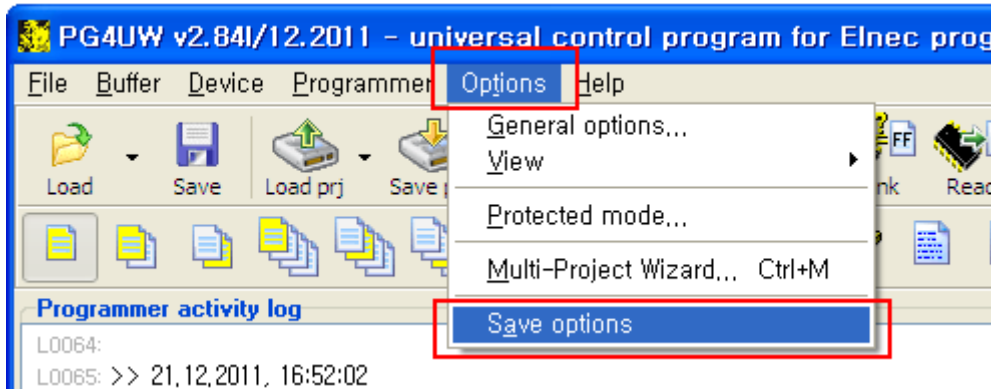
PG4UW v2.84l/12.2011 - universal control program for Elnec prog

File Buffer Device Programmer Options Help

Load Save Load prj Save p nk Reac

General options...
View
Protected mode...
Multi-Project Wizard... Ctrl+M
Save options

Programmer activity log
L0064:
L0065: >> 21.12.2011. 16:52:02